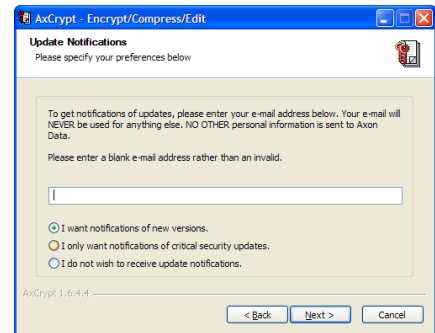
AxCrypt - Encrypt/Compress/Edit

Update Notifications
Please specify your preferences below

To get notifications of updates, please enter your e-mail address below. Your e-mail will NEVER be used for anything else. NO OTHER personal information is sent to Axon Data.

Please enter a blank e-mail address rather than an invalid.

I want notifications of new versions.
I only want notifications of critical security updates.
I do not wish to receive update notifications.

AxCrypt 1.6.4.4

< Back
Next >
Cancel